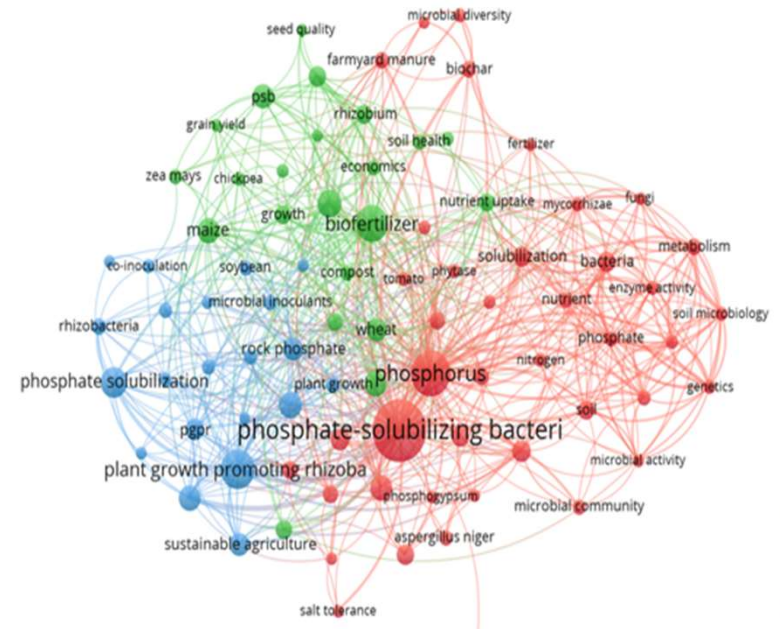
seed quality
microbial diversity
farmyard manure
biochar
psb
rhizobium
grain yield
soil health
fertilizer
economics
zea mays
chickpea
nutrient uptake
mycorrhizae
fungi
growth
biofertilizer
maize
metabolism
solubilization
bacteria
co-inoculation
soybean
compost
tomato
phytase
enzyme activity
microbial inoculants
nutrient
rhizobacteria
wheat
soil microbiology
phosphate
rock phosphate
nitrogen
phosphate solubilization
plant growth
phosphorus
genetics
pgpr
phosphate-solubilizing bacteri
soil
plant growth promoting rhizoba
microbial activity
phosphogypsum
microbial community
sustainable agriculture
aspergillus niger
salt tolerance